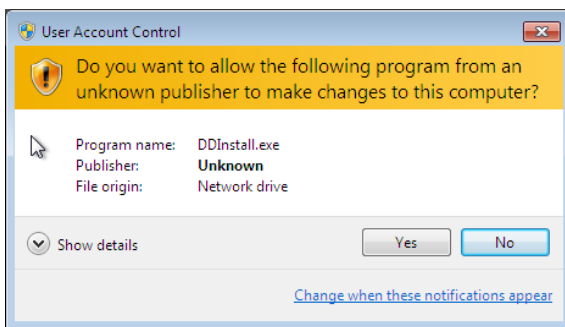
User Account Control

Do you want to allow the following program from an unknown publisher to make changes to this computer?

| Program name: | DDInstall.exe |
|---|---|
| Publisher: | Unknown |
| File origin: | Network drive |

Show details

Yes

No

Change when these notifications appear